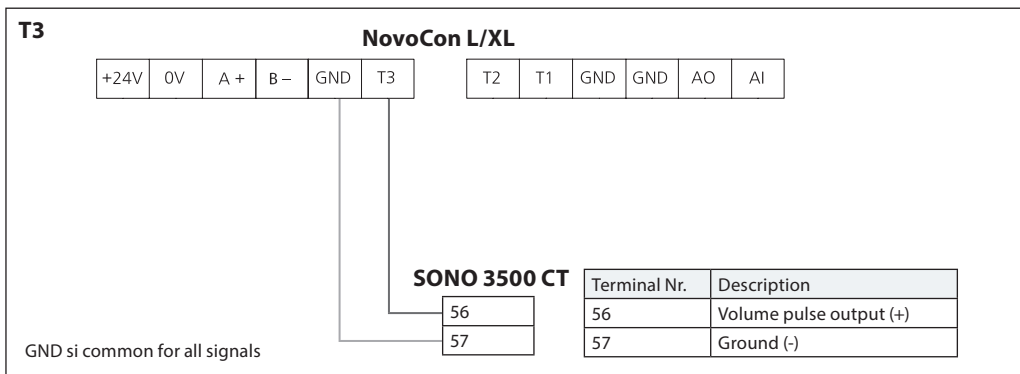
T3

NovoCon L/XL

| +24V | 0V | A + | B – | GND | T3 |
|---|---|---|---|---|---|

| T2 | T1 | GND | GND | AO | AI |
|---|---|---|---|---|---|

SONO 3500 CT

| 56 |
|---|
| 57 |

| Terminal Nr. | Description |
|---|---|
| 56 | Volume pulse output (+) |
| 57 | Ground (-) |

GND si common for all signals